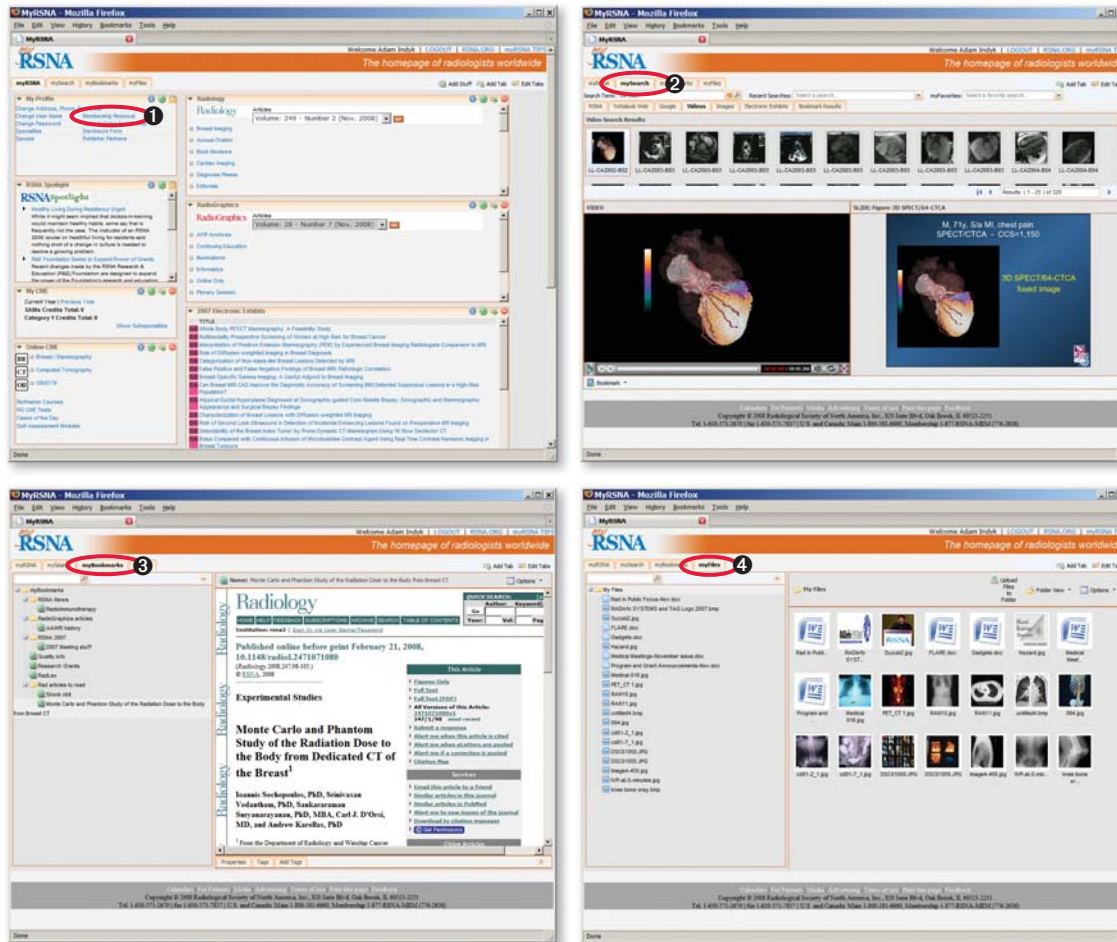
MyRSNA - Mozilla Firefox
File Edit View History Bookmarks Tools Help
MyRSNA
Welcome Adam Indyk | LOGOUT | RSNA.ORG | myRSNA TIPS
RSNA
The homepage of radiologists worldwide
myRSNA mySearch myBookmarks myFiles
Add Stuff Add Tab Edit Tabs
My Profile
Change Address, Phone, E-mail
Change User Name
Change Password
Specialties
Spouse
Membership Renewal
Disclosure Form
Publisher Partners
1
Radiology
Radiology Articles
Volume: 249 - Number 2 (Nov. 2008)
Breast Imaging
Annual Oration
Book Reviews
Cardiac Imaging
Diagnosis Please
Editorials
RSNA Spotlight
RSNA Spotlight
Healthy Living During Residency Urged
R&E Foundation Seeks to Expand Power of Grants
RadioGraphics
RadioGraphics Articles
Volume: 28 - Number 7 (Nov. 2008)
AFIP Archives
Continuing Education
Illustrations
Informatics
Online Only
Plenary Session
My CME
Current Year | Previous Year
SAMs Credits Total: 0
Category 1 Credits Total: 0
Show Subspecialties
2007 Electronic Exhibits
TITLE
Whole Body PET/CT Mammography: A Feasibility Study
Online CME
Breast / Stereography
Computed Tomography
Refresher Courses
RG CME Tests
Cases of the Day
Self-Assessment Modules
Done

MyRSNA - Mozilla Firefox
mySearch
2
Recent Searches:
myFavorites:
RSNA Yottalook Web Google Videos Images Electronic Exhibits Bookmark Results
Video Search Results
VIDEO
SLIDE: Figure- 3D SPECT/64-CTCA
M, 71y, S/a MI, chest pain
SPECT/CTCA - CCS=1,150
3D SPECT/64-CTCA fused image
Bookmark
Done

MyRSNA - Mozilla Firefox
myBookmarks
3
myBookmarks
RSNA News
Radioimmunotherapy
RadioGraphics articles
AAWR History
RSNA 2007
2007 Meeting stuff
Quality Info
Research Grants
RadLex
Rad articles to read
Shook stat
Monte Carlo and Phantom Study of the Radiation Dose to the Body from Breast CT
Name: Monte Carlo and Phantom Study of the Radiation Dose to the Body from Breast CT
Options
Radiology
Published online before print February 21, 2008, 10.1148/radiol.2471071080
Experimental Studies
Monte Carlo and Phantom Study of the Radiation Dose to the Body from Dedicated CT of the Breast$^1$
Ioannis Sechopoulos, PhD, Srinivasan Vedantham, PhD, Sankararaman Suryanarayanan, PhD, MBA, Carl J. D'Orsi, MD, and Andrew Karellas, PhD
This Article
Services
Properties Tags Add Tags
Done

MyRSNA - Mozilla Firefox
myFiles
4
My Files
Rad in Publ.
Program and
Done